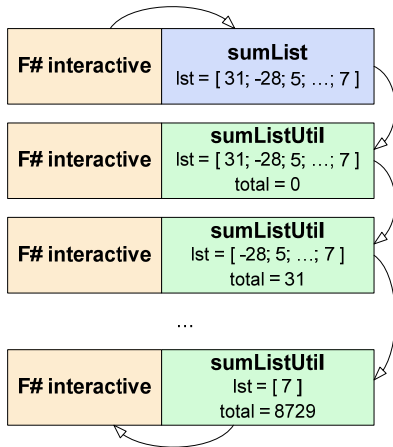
F# interactive

sumList
lst = [ 31; -28; 5; …; 7 ]

F# interactive

sumListUtil
lst = [ 31; -28; 5; …; 7 ]
total = 0

F# interactive

sumListUtil
lst = [ -28; 5; …; 7 ]
total = 31

…

F# interactive

sumListUtil
lst = [ 7 ]
total = 8729